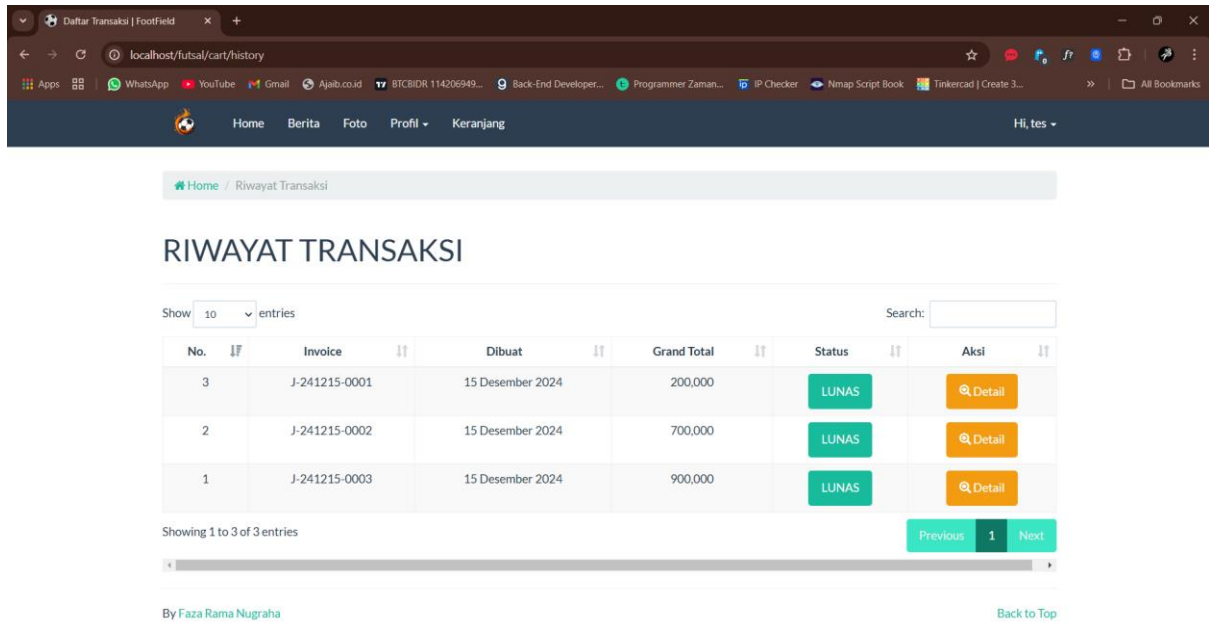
Daftar Transaksi | FootField

localhost/futsal/cart/history

Apps WhatsApp YouTube Gmail Ajaib.co.id BTCBIDR 114206949... Back-End Developer... Programmer Zaman... IP Checker Nmap Script Book Tinkercad | Create 3... » All Bookmarks

Home Berita Foto Profil Keranjang Hi, tes

Home / Riwayat Transaksi

RIWAYAT TRANSAKSI

Show 10 entries

Search:

| No. | Invoice | Dibuat | Grand Total | Status | Aksi |
|---|---|---|---|---|---|
| 3 | J-241215-0001 | 15 Desember 2024 | 200,000 | LUNAS | Detail |
| 2 | J-241215-0002 | 15 Desember 2024 | 700,000 | LUNAS | Detail |
| 1 | J-241215-0003 | 15 Desember 2024 | 900,000 | LUNAS | Detail |

Showing 1 to 3 of 3 entries

Previous 1 Next

By Faza Rama Nugraha

Back to Top